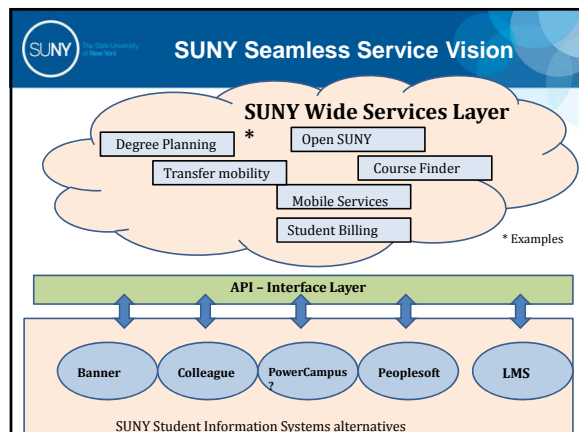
SUNY The State University of New York

SUNY Seamless Service Vision

SUNY Wide Services Layer

*

Degree Planning

Open SUNY

Course Finder

Transfer mobility

Mobile Services

Student Billing

* Examples

API – Interface Layer

Banner

Colleague

PowerCampus ?

Peoplesoft

LMS

SUNY Student Information Systems alternatives